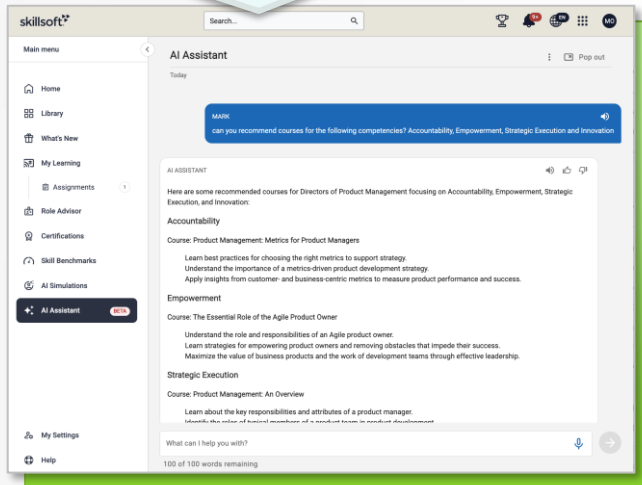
skillsoft

Search...

9+ EN MO

Main menu

Home
Library
What's New
My Learning
Assignments
Role Advisor
Certifications
Skill Benchmarks
AI Simulations
AI Assistant BETA

My Settings
Help

AI Assistant

Pop out

Today

MARK
can you recommend courses for the following competencies? Accountability, Empowerment, Strategic Execution and Innovation

AI ASSISTANT

Here are some recommended courses for Directors of Product Management focusing on Accountability, Empowerment, Strategic Execution, and Innovation:

Accountability

Course: Product Management: Metrics for Product Managers

Learn best practices for choosing the right metrics to support strategy.
Understand the importance of a metrics-driven product development strategy.
Apply insights from customer- and business-centric metrics to measure product performance and success.

Empowerment

Course: The Essential Role of the Agile Product Owner

Understand the role and responsibilities of an Agile product owner.
Learn strategies for empowering product owners and removing obstacles that impede their success.
Maximize the value of business products and the work of development teams through effective leadership.

Strategic Execution

Course: Product Management: An Overview

Learn about the key responsibilities and attributes of a product manager.
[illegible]

What can I help you with?

100 of 100 words remaining